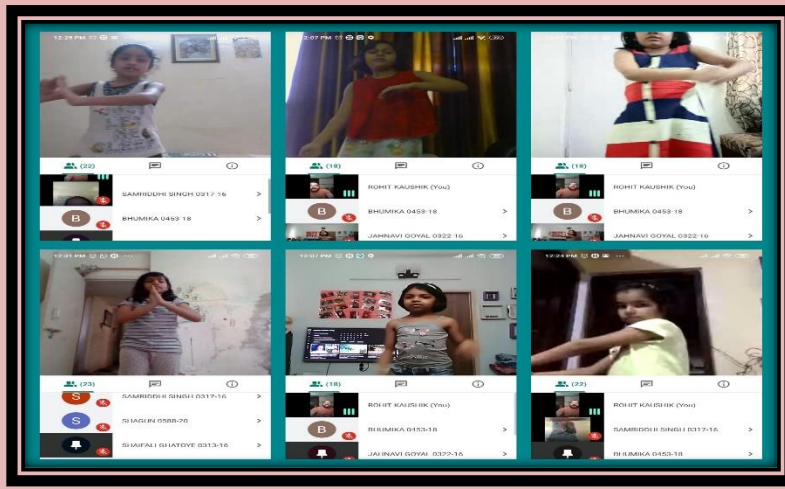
12:29 PM
(22)
SAMRIDDHI SINGH 0317-16 >
B BHUMIKA 0453-18 >

2:07 PM
(18)
ROHIT KAUSHIK (You)
B BHUMIKA 0453-18 >
JAHNAVI GOYAL 0322-16 >

(18)
ROHIT KAUSHIK (You)
B BHUMIKA 0453-18 >
JAHNAVI GOYAL 0322-16 >

12:31 PM
(23)
SAMRIDDHI SINGH 0317-16 >
S SHAGUN 0588-20 >
SHAIFALI GHATOYE 0313-18 >

12:07 PM
(18)
ROHIT KAUSHIK (You)
B BHUMIKA 0453-18 >
JAHNAVI GOYAL 0322-16 >

12:29 PM
(22)
ROHIT KAUSHIK (You)
SAMRIDDHI SINGH 0317-16 >
BHUMIKA 0453-18 >